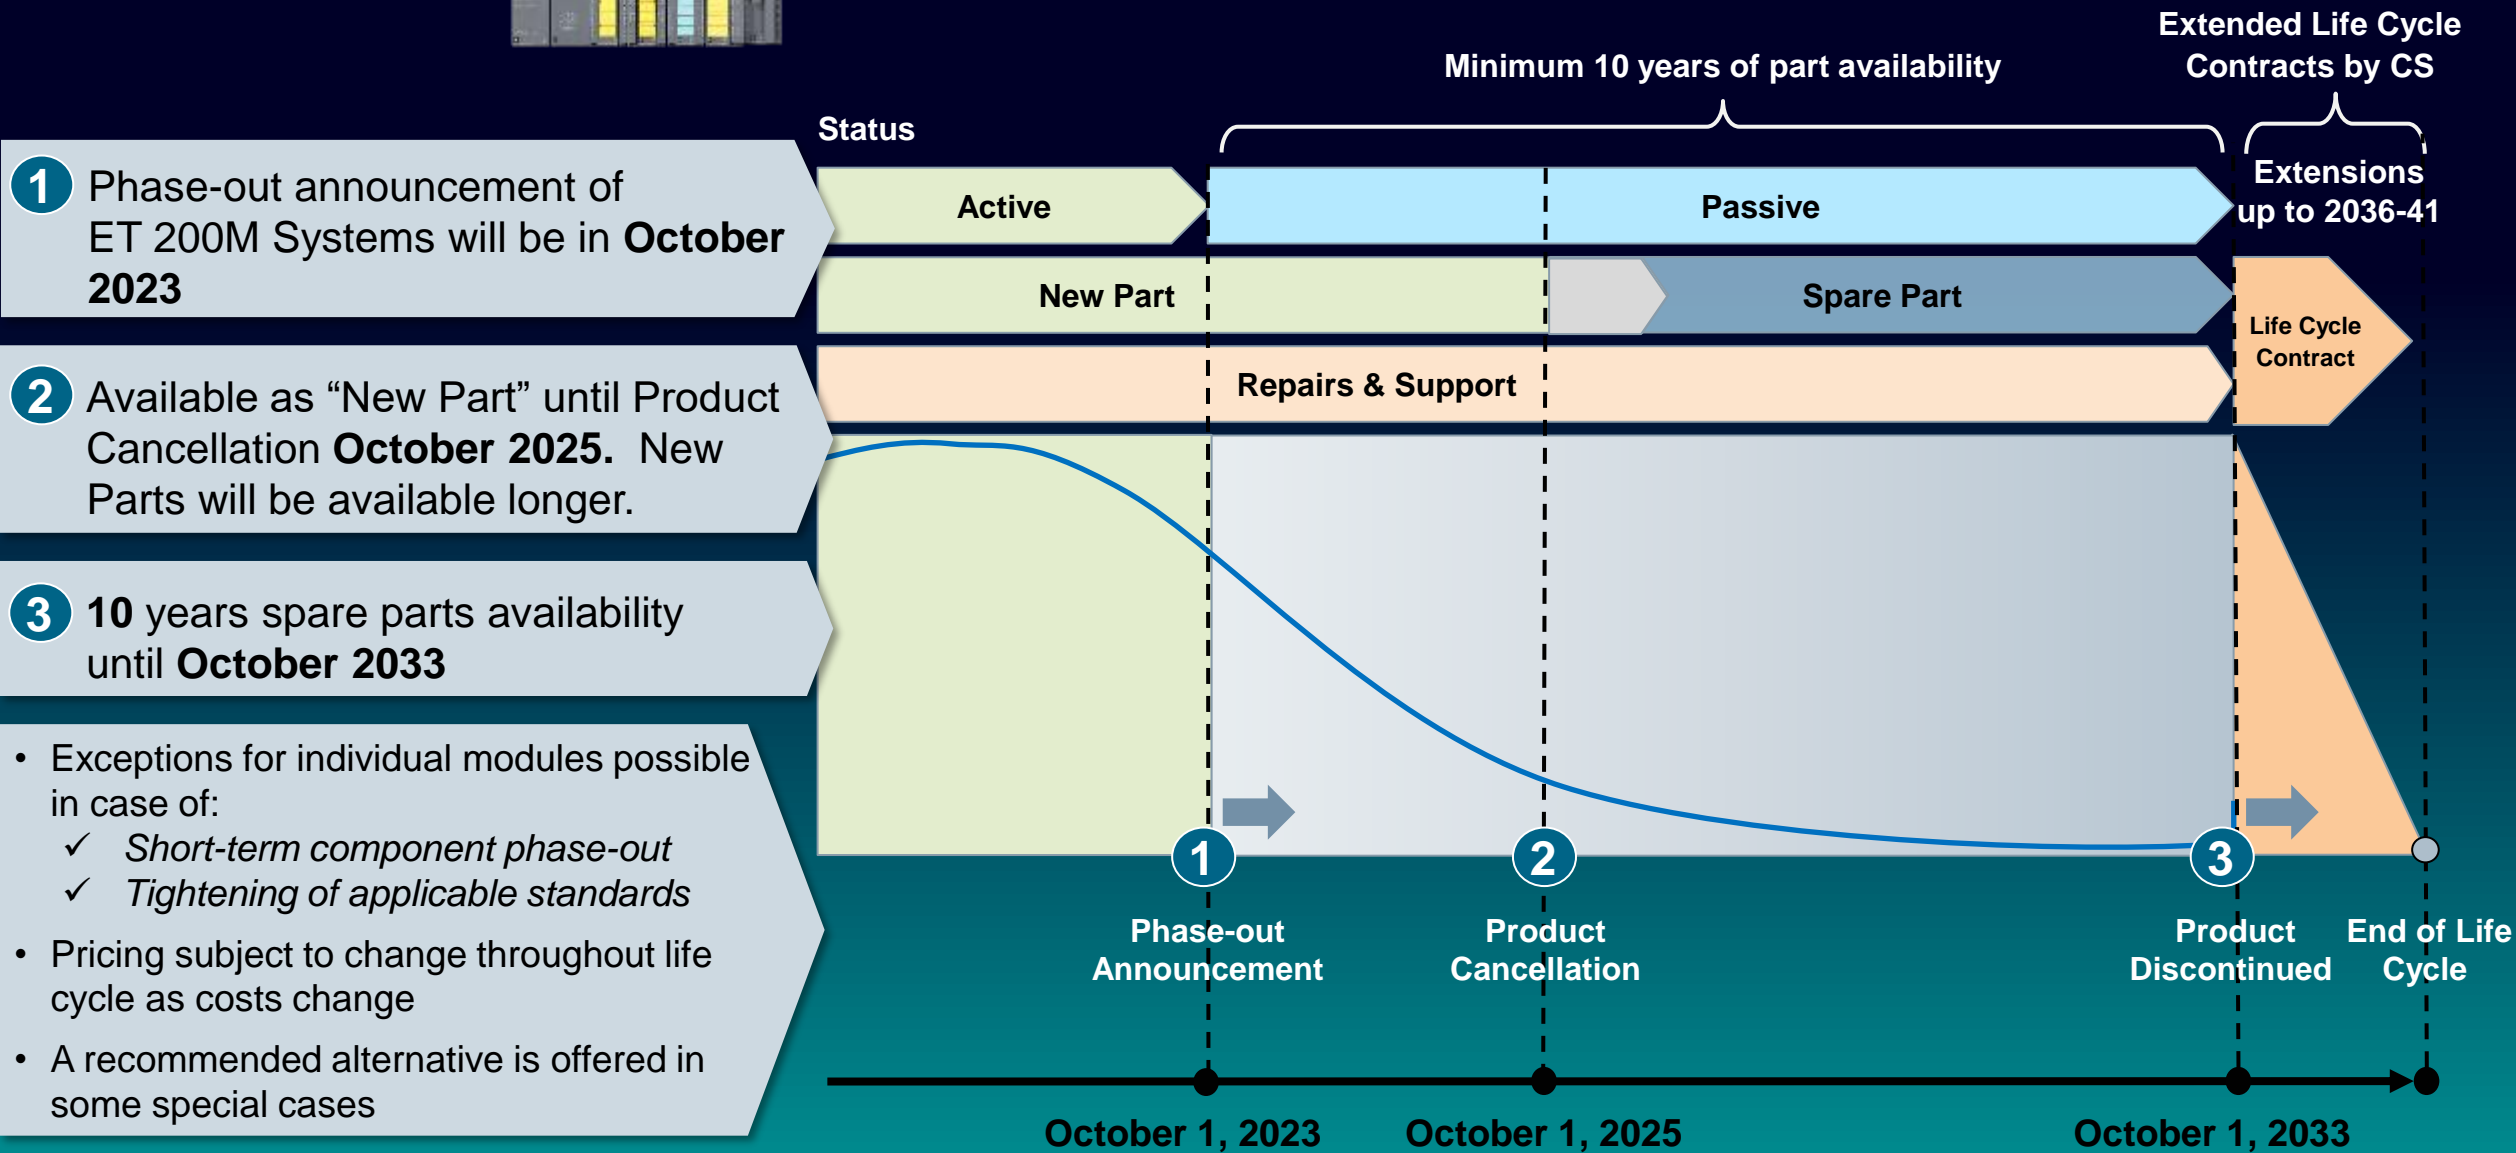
1 Phase-out announcement of ET 200M Systems will be in **October 2023**

2 Available as “New Part” until Product Cancellation **October 2025.** New Parts will be available longer.

3 **10** years spare parts availability until **October 2033**

• Exceptions for individual modules possible in case of:
✓ Short-term component phase-out
✓ Tightening of applicable standards

• Pricing subject to change throughout life cycle as costs change

• A recommended alternative is offered in some special cases

Minimum 10 years of part availability

Extended Life Cycle Contracts by CS

Status

Active

Passive

Extensions up to 2036-41

New Part

Spare Part

Life Cycle Contract

Repairs & Support

1 Phase-out Announcement

2 Product Cancellation

3 Product Discontinued

End of Life Cycle

October 1, 2023

October 1, 2025

October 1, 2033